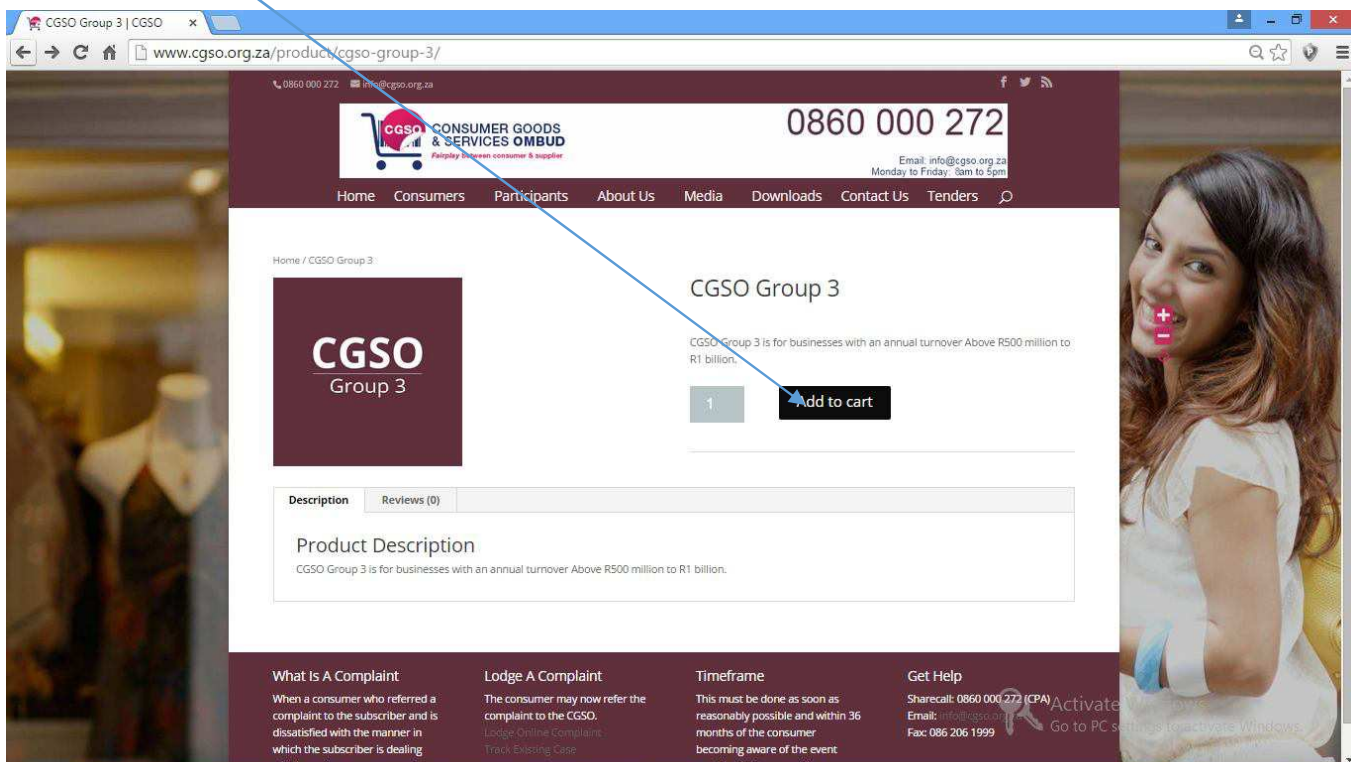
CGSO Group 3 | CGSO ×

www.cgso.org.za/product/cgso-group-3/

0860 000 272 info@cgso.org.za

CGSO CONSUMER GOODS & SERVICES OMBUD
Fairplay between consumer & supplier

0860 000 272
Email: info@cgso.org.za
Monday to Friday: 8am to 5pm

Home Consumers Participants About Us Media Downloads Contact Us Tenders

Home / CGSO Group 3

CGSO
Group 3

CGSO Group 3

CGSO Group 3 is for businesses with an annual turnover Above R500 million to R1 billion.

1

Add to cart

Description Reviews (0)

Product Description

CGSO Group 3 is for businesses with an annual turnover Above R500 million to R1 billion.

What Is A Complaint
When a consumer who referred a complaint to the subscriber and is dissatisfied with the manner in which the subscriber is dealing

Lodge A Complaint
The consumer may now refer the complaint to the CGSO.
Lodge Online Complaint
Track Existing Case

Timeframe
This must be done as soon as reasonably possible and within 36 months of the consumer becoming aware of the event

Get Help
Sharecall: 0860 000 272 (CPA)
Email: info@cgso.or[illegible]
Fax: 086 206 1999

Activate Windows
Go to PC settings to activate Windows